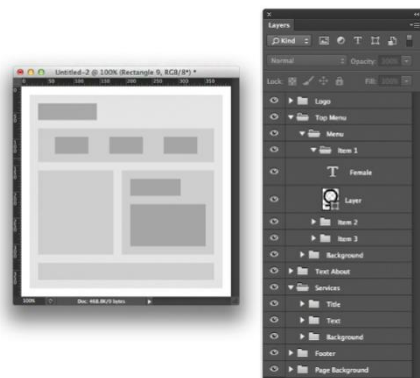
Untitled-2 @ 100% (Rectangle 6, RGB/8*) *

100%

Doc: 468.8K/0 bytes

Layers

Kind

Normal

Opacity: 100%

Lock:

Fill: 100%

Logo

Top Menu

Menu

Item 1

T

Female

Layer

Item 2

Item 3

Background

Text About

Services

Title

Text

Background

Footer

Page Background